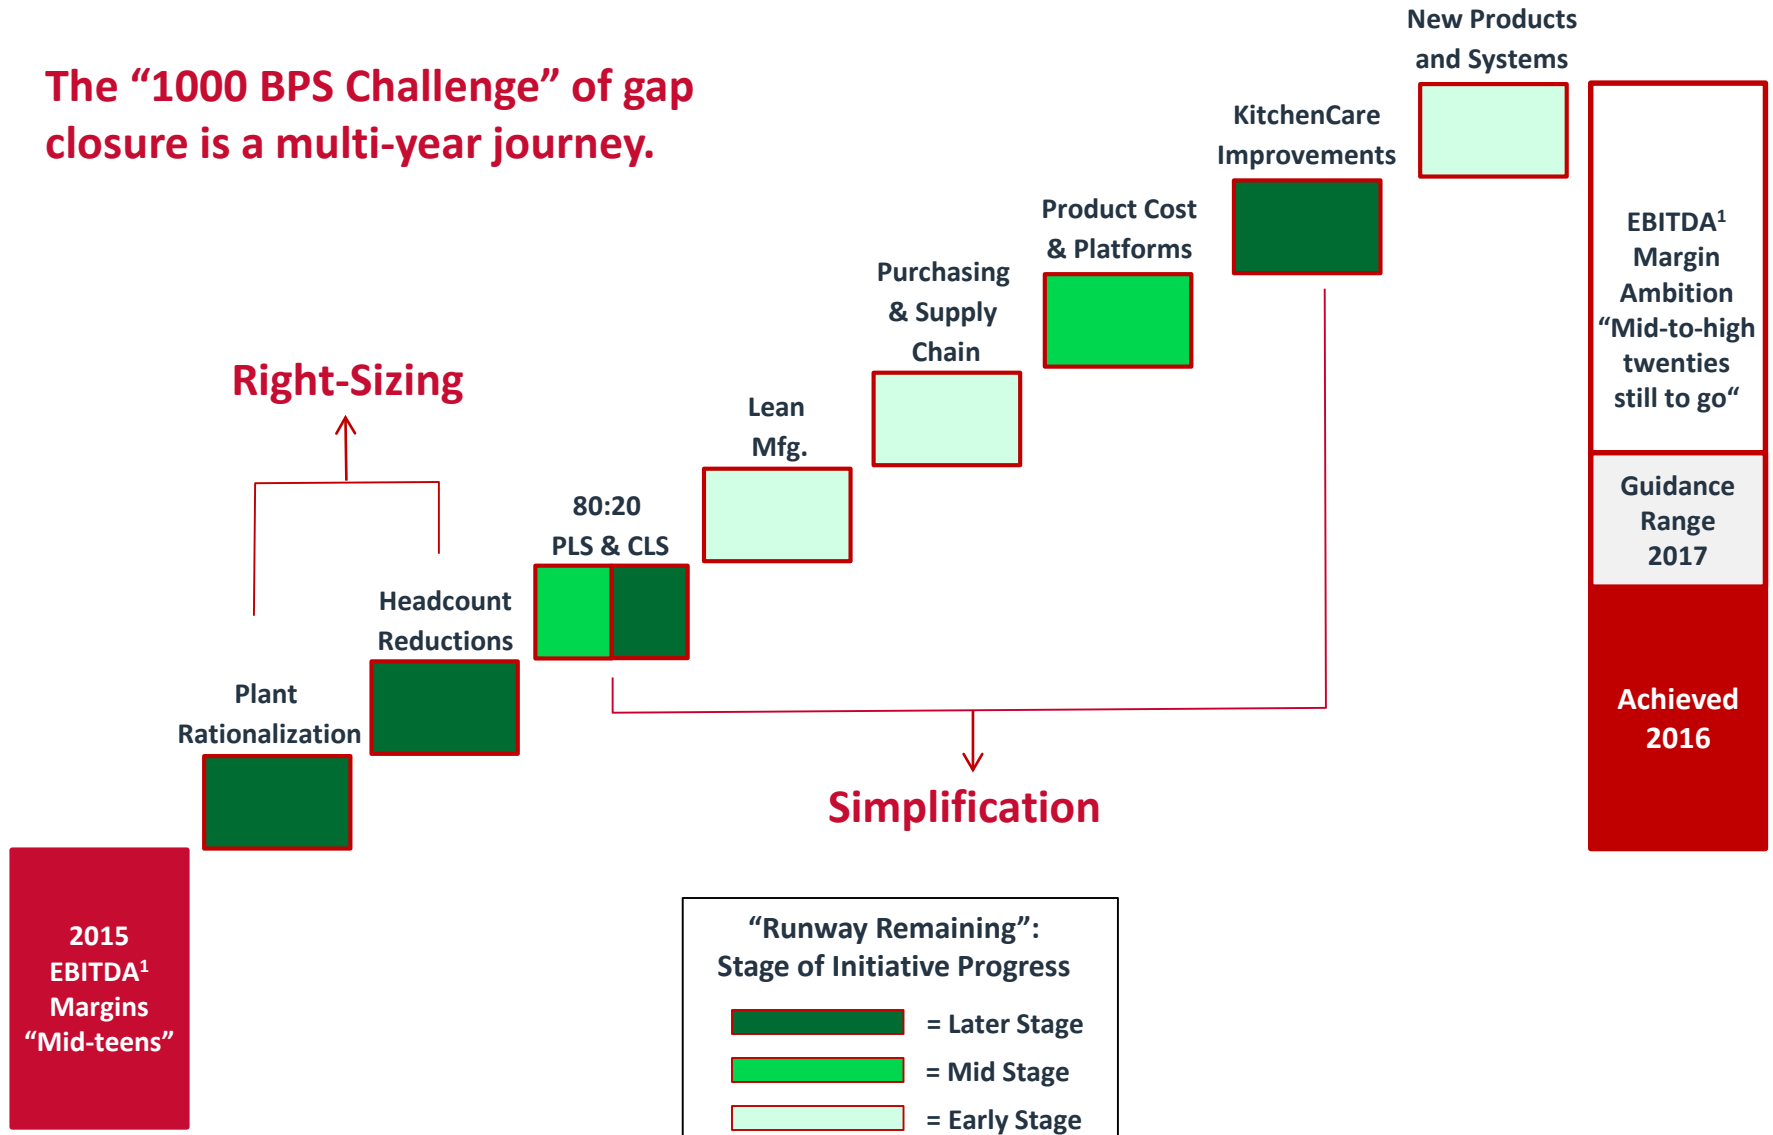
The “1000 BPS Challenge” of gap closure is a multi-year journey.

New Products and Systems

KitchenCare Improvements

Product Cost & Platforms

Purchasing & Supply Chain

Right-Sizing

Lean Mfg.

80:20 PLS & CLS

Headcount Reductions

Plant Rationalization

Simplification

EBITDA$^1$ Margin Ambition “Mid-to-high twenties still to go“

Guidance Range 2017

Achieved 2016

2015 EBITDA$^1$ Margins “Mid-teens”

“Runway Remaining”: Stage of Initiative Progress

= Later Stage

= Mid Stage

= Early Stage